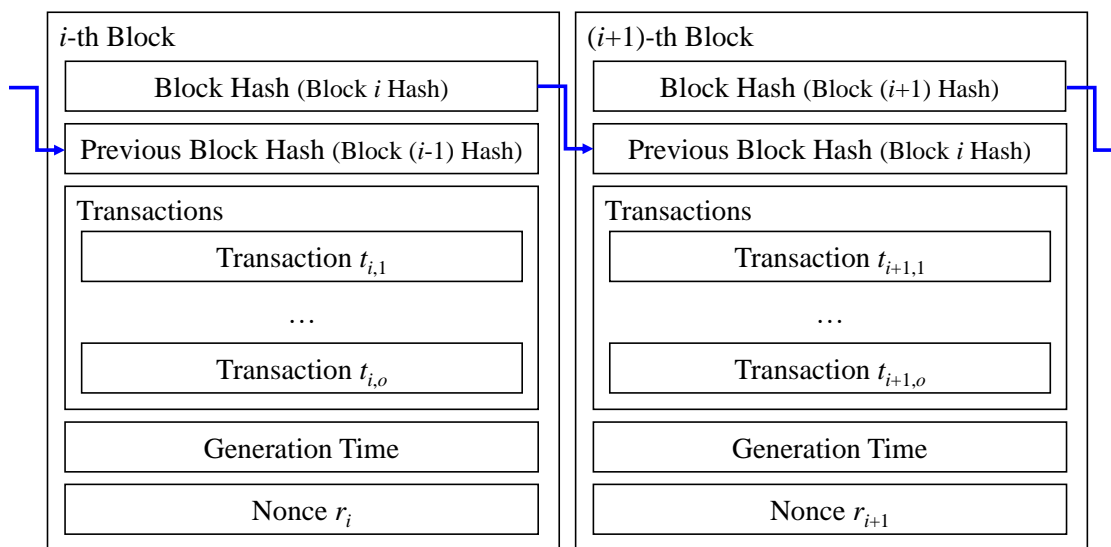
$i$-th Block

Block Hash (Block $i$ Hash)

Previous Block Hash (Block ($i$-1) Hash)

Transactions

Transaction $t_{i,1}$

…

Transaction $t_{i,o}$

Generation Time

Nonce $r_i$

($i$+1)-th Block

Block Hash (Block ($i$+1) Hash)

Previous Block Hash (Block $i$ Hash)

Transactions

Transaction $t_{i+1,1}$

…

Transaction $t_{i+1,o}$

Generation Time

Nonce $r_{i+1}$